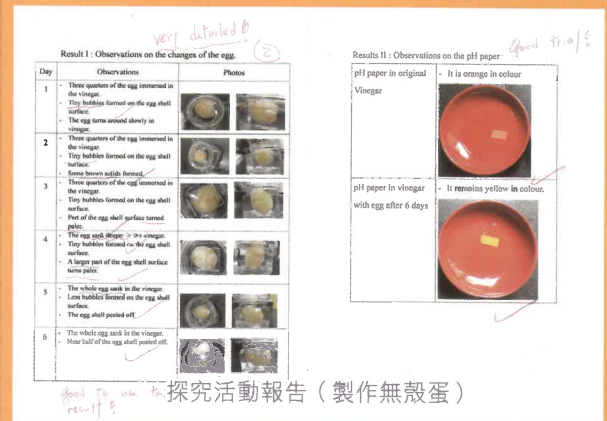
very detailed!
Result I : Observations on the changes of the egg.

| Day | Observations | Photos |
|---|---|---|
| 1 | - Three quarters of the egg immersed in the vinegar. - Tiny bubbles formed on the egg shell surface. - The egg turns around slowly in vinegar. | |
| 2 | - Three quarters of the egg immersed in the vinegar. - Tiny bubbles formed on the egg shell surface. - Some brown solids formed. | |
| 3 | - Three quarters of the egg immersed in the vinegar. - Tiny bubbles formed on the egg shell surface. - Part of the egg shell surface turned paler. | |
| 4 | - The egg sank deeper in the vinegar. - Tiny bubbles formed on the egg shell surface. - A larger part of the egg shell surface turns paler. | |
| 5 | - The whole egg sank in the vinegar. - Less bubbles formed on the egg shell surface. - The egg shell peeled off. | |
| 6 | - The whole egg sank in the vinegar. - Near half of the egg shell peeled off. | |

Results II : Observations on the pH paper
Good trial!

| | |
|---|---|
| pH paper in original Vinegar | - It is orange in colour |
| pH paper in vinegar with egg after 6 days | - It remains yellow in colour. |

Good to use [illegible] result!
探究活動報告（製作無殼蛋）